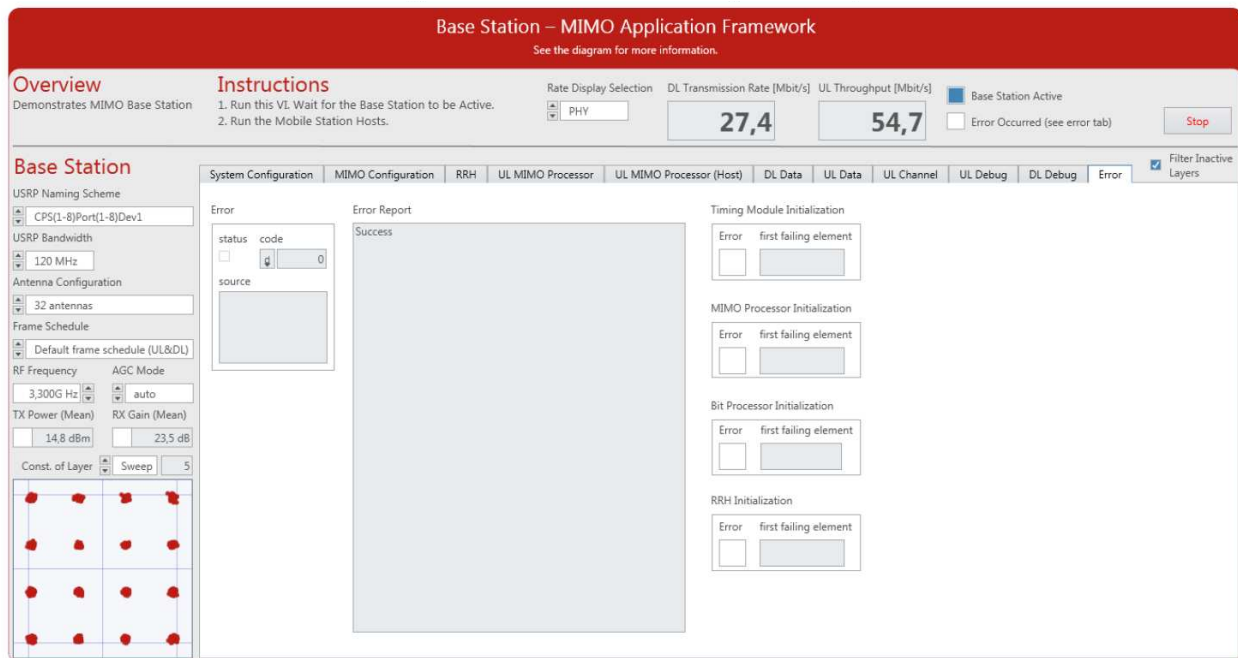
Base Station – MIMO Application Framework
See the diagram for more information.

Overview
Demonstrates MIMO Base Station

Instructions
1. Run this VI. Wait for the Base Station to be Active.
2. Run the Mobile Station Hosts.

Rate Display Selection
PHY

DL Transmission Rate [Mbit/s]
27,4

UL Throughput [Mbit/s]
54,7

Base Station Active
Error Occurred (see error tab)

Stop

Base Station
USRP Naming Scheme
CPS(1-8)Port(1-8)Dev1
USRP Bandwidth
120 MHz
Antenna Configuration
32 antennas
Frame Schedule
Default frame schedule (UL&DL)
RF Frequency
3,300G Hz
AGC Mode
auto
TX Power (Mean)
14,8 dBm
RX Gain (Mean)
23,5 dB
Const. of Layer
Sweep
5

System Configuration | MIMO Configuration | RRH | UL MIMO Processor | UL MIMO Processor (Host) | DL Data | UL Data | UL Channel | UL Debug | DL Debug | Error

Filter Inactive Layers

Error
status code
0
source

Error Report
Success

Timing Module Initialization
Error first failing element

MIMO Processor Initialization
Error first failing element

Bit Processor Initialization
Error first failing element

RRH Initialization
Error first failing element